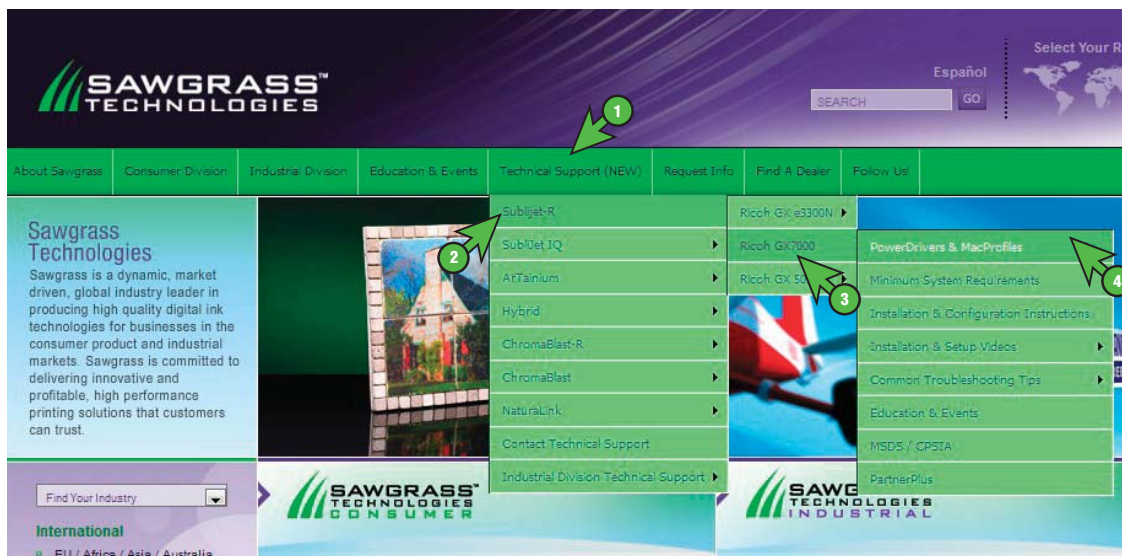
SAWGRASS™ TECHNOLOGIES

Español

SEARCH GO

Select Your R

1

About Sawgrass | Consumer Division | Industrial Division | Education & Events | Technical Support (NEW) | Request Info | Find A Dealer | Follow Us!

Sawgrass Technologies

Sawgrass is a dynamic, market driven, global industry leader in producing high quality digital ink technologies for businesses in the consumer product and industrial markets. Sawgrass is committed to delivering innovative and profitable, high performance printing solutions that customers can trust.

SubliJet-R
2
SubliJet IQ
ArTainium
Hybrid
ChromaBlast-R
ChromaBlast
NaturaLink
Contact Technical Support
Industrial Division Technical Support

Ricoh GX e3300N
Ricoh GX7000
Ricoh GX 50
3

PowerDrivers & MacProfiles
4
Minimum System Requirements
Installation & Configuration Instructions
Installation & Setup Videos
Common Troubleshooting Tips
Education & Events
MSDS / CPSIA
PartnerPlus

Find Your Industry

International

EU / Africa / Asia / Australia

SAWGRASS™ TECHNOLOGIES CONSUMER

SAWGRASS TECHNOLOGIES INDUSTRIAL